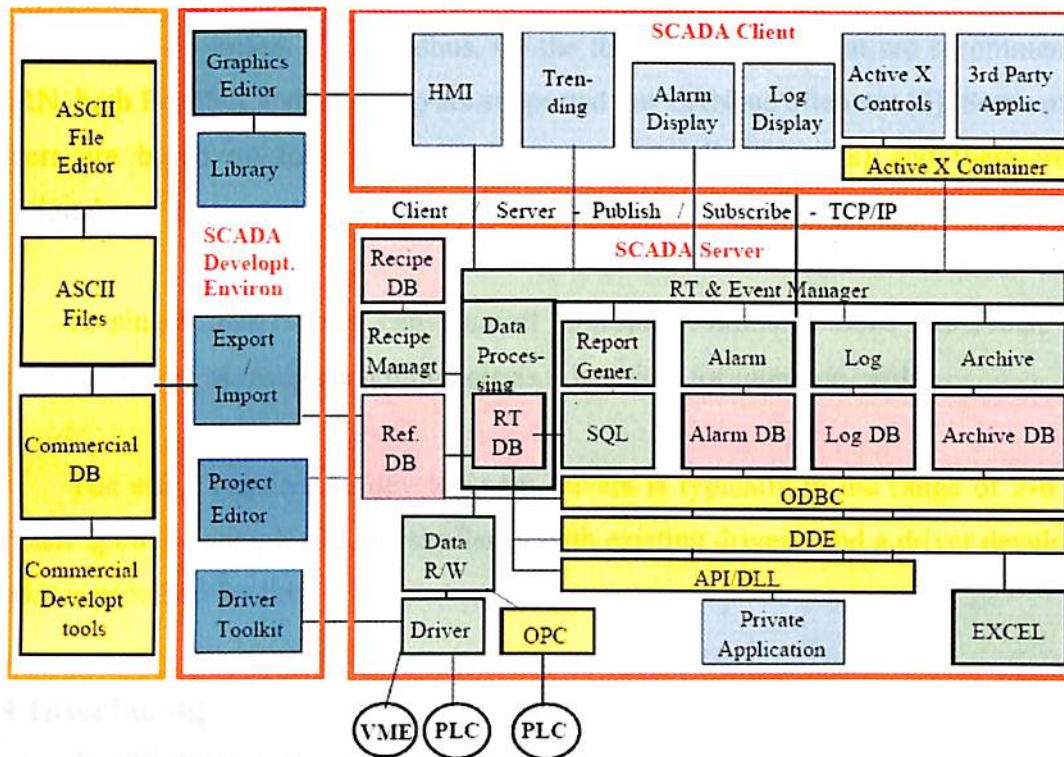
ASCII File Editor

ASCII Files

Commercial DB

Commercial Developt tools

Graphics Editor

Library

SCADA Developt. Environ

Export / Import

Project Editor

Driver Toolkit

SCADA Client

HMI

Tren-ding

Alarm Display

Log Display

Active X Controls

3rd Party Applic.

Active X Container

Client / Server - Publish / Subscribe - TCP/IP

SCADA Server

Recipe DB

Recipe Managt

RT & Event Manager

Data Proces-sing

Report Gener.

Alarm

Log

Archive

Ref. DB

RT DB

SQL

Alarm DB

Log DB

Archive DB

ODBC

DDE

API/DLL

Data R/W

Driver

OPC

Private Application

EXCEL

VME

PLC

PLC